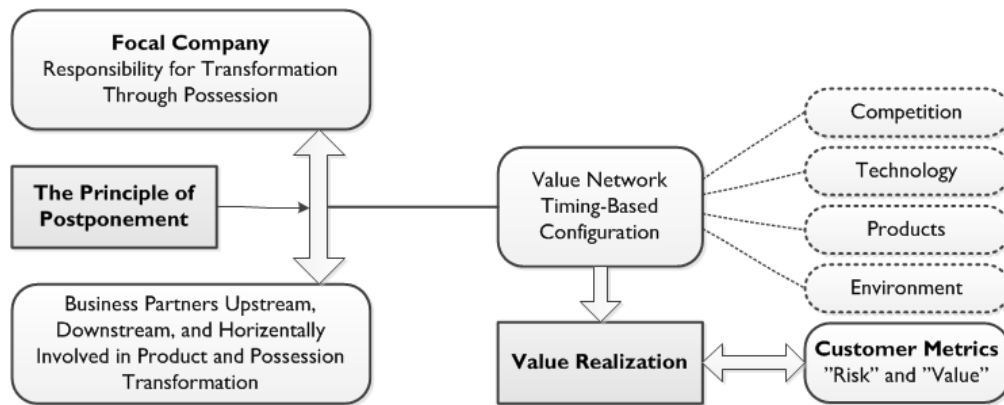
**Focal Company**
Responsibility for Transformation Through Possession

**The Principle of Postponement**

Business Partners Upstream, Downstream, and Horizontally Involved in Product and Possession Transformation

Value Network Timing-Based Configuration

Competition

Technology

Products

Environment

**Value Realization**

**Customer Metrics**
"Risk" and "Value"